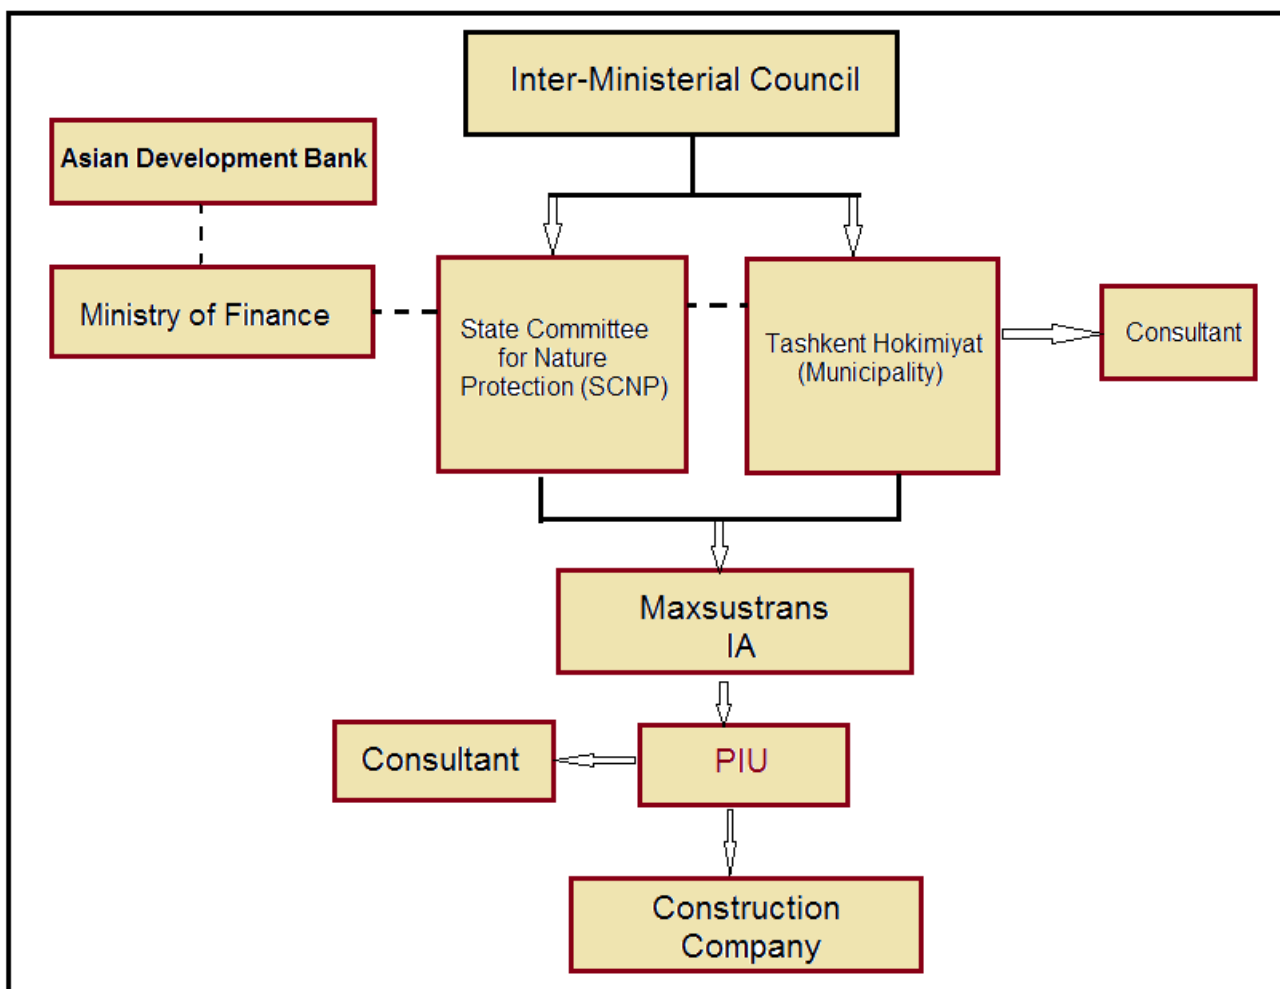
Inter-Ministerial Council

Asian Development Bank

Ministry of Finance

State Committee for Nature Protection (SCNP)

Tashkent Hokimiyat (Municipality)

Consultant

Maxsustrans IA

Consultant

PIU

Construction Company